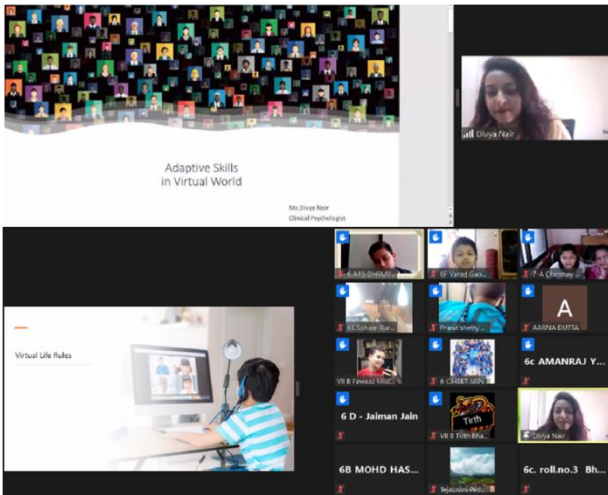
Adaptive Skills
in Virtual World

Ms.Divya Nair
Clinical Psychologist

Divya Nair

Virtual Life Rules

6 A ES DHRUV...
6F Varad Gad...
7-A Chinmay...
6E Sohaan Bar...
Pranit shetty...
A
AARNA DUTTA
VII B Fawaaz Mist...
6 CHRIET JAIN
6c AMANRAJ Y...
6 D - Jaiman Jain
VII B Tirth Bha...
Tirth
Divya Nair
6B MOHD HAS...
Tejaswini Pil...
6c. roll.no.3 Bh...